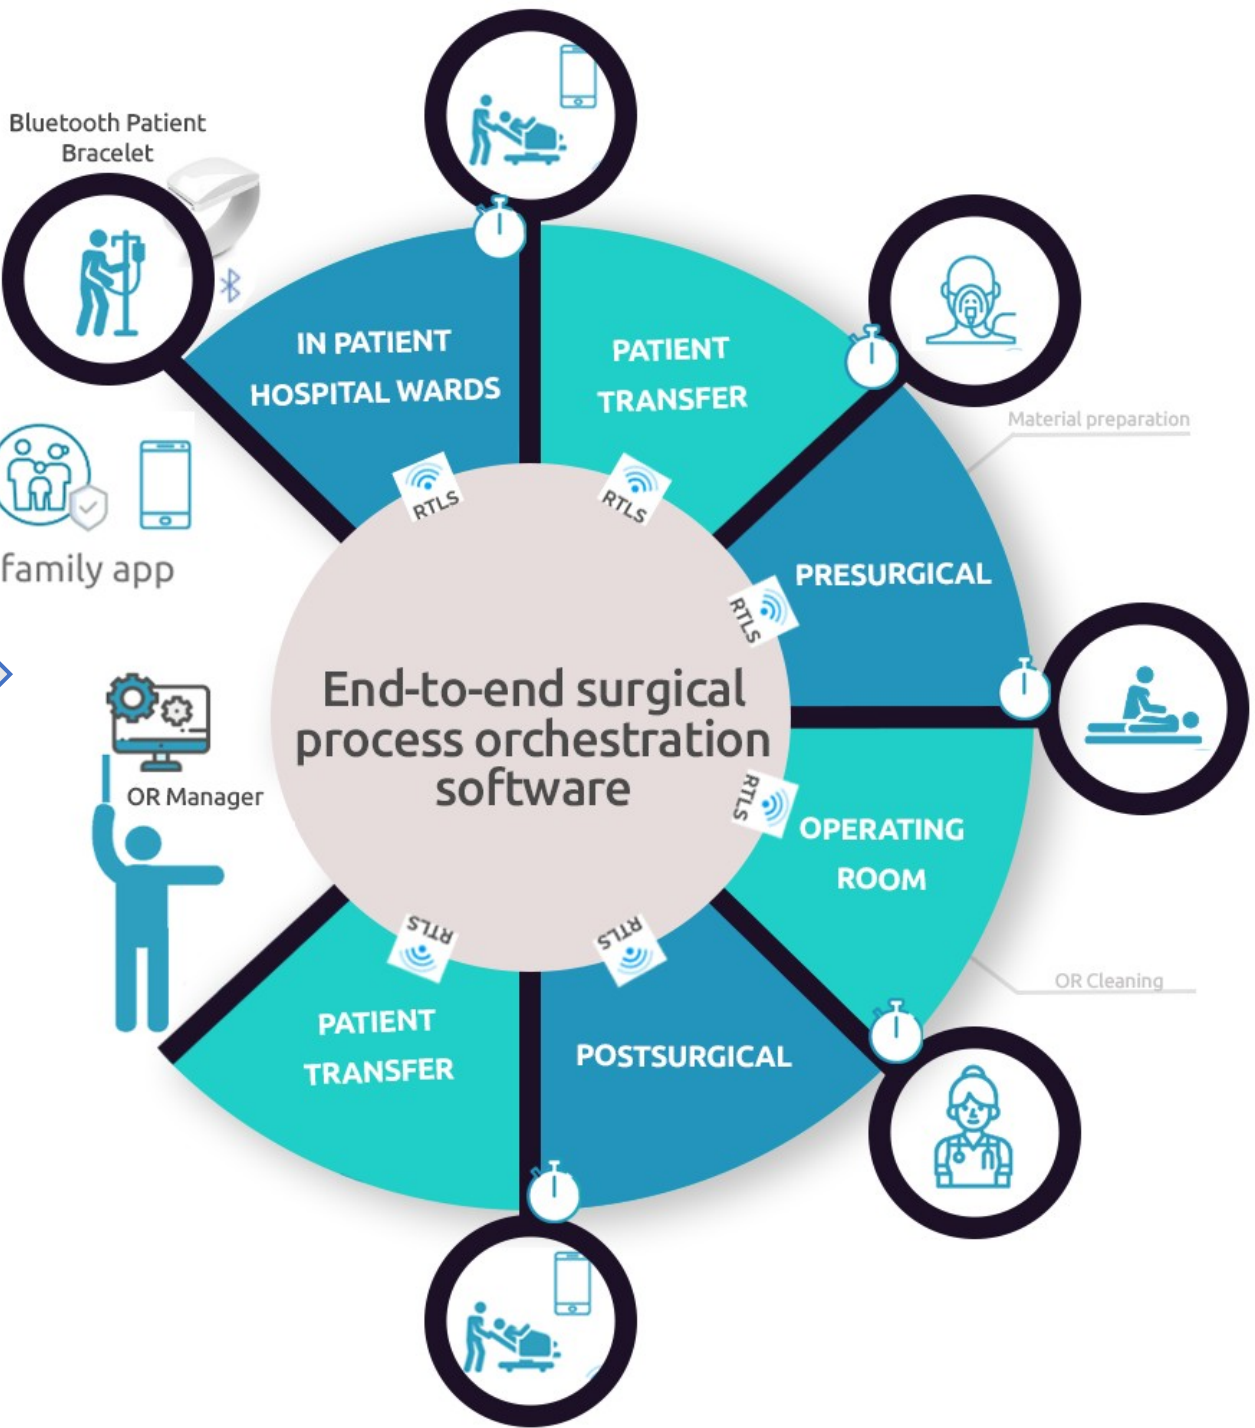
Bluetooth Patient Bracelet

IN PATIENT HOSPITAL WARDS

PATIENT TRANSFER

Material preparation

PRESURGICAL

family app

OR Manager

End-to-end surgical process orchestration software

OPERATING ROOM

OR Cleaning

PATIENT TRANSFER

POSTSURGICAL

RTLS

RTLS

RTLS

RTLS

RTLS

RTLS